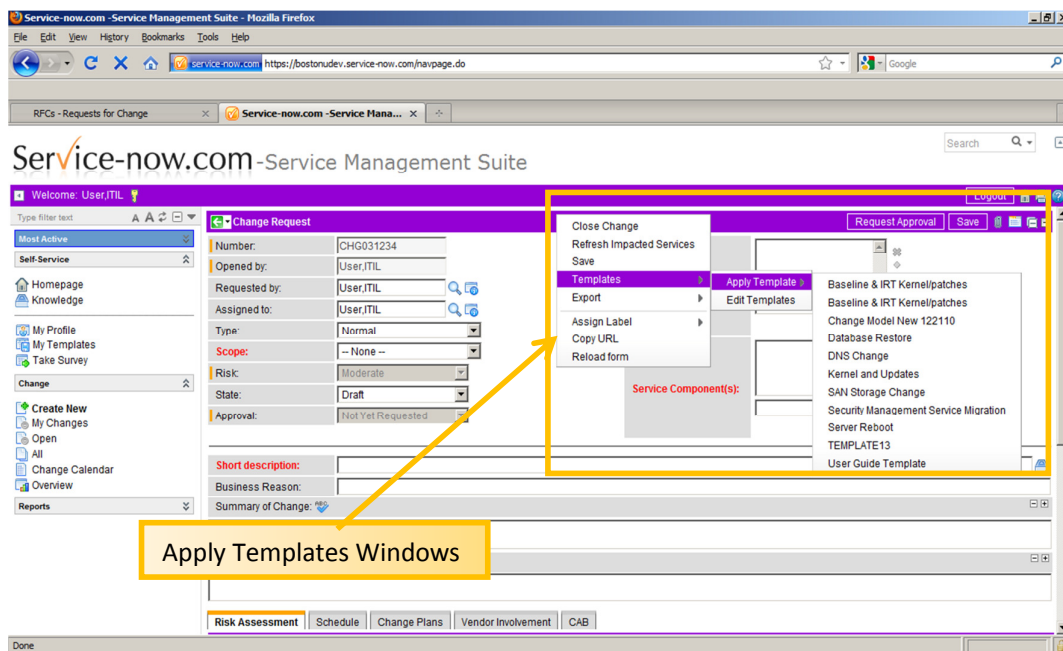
Service-now.com -Service Management Suite - Mozilla Firefox

File Edit View History Bookmarks Tools Help

service-now.com https://bostonudev.service-now.com/navpage.do

Google

RFCs - Requests for Change

Service-now.com -Service Mana...

Service-now.com -Service Management Suite

Search

Welcome: User,ITIL

Logout

Type filter text

Most Active

Self-Service

Homepage
Knowledge

My Profile
My Templates
Take Survey

Change

Create New
My Changes
Open
All
Change Calendar
Overview

Reports

Change Request

Request Approval | Save

Number: CHG031234
Opened by: User,ITIL
Requested by: User,ITIL
Assigned to: User,ITIL
Type: Normal
Scope: -- None --
Risk: Moderate
State: Draft
Approval: Not Yet Requested

Service Component(s):

Short description:
Business Reason:
Summary of Change:

Close Change
Refresh Impacted Services
Save
Templates
Export
Assign Label
Copy URL
Reload form

Apply Template
Edit Templates

Baseline & IRT Kernel/patches
Baseline & IRT Kernel/patches
Change Model New 122110
Database Restore
DNS Change
Kernel and Updates
SAN Storage Change
Security Management Service Migration
Server Reboot
TEMPLATE13
User Guide Template

Apply Templates Windows

Risk Assessment | Schedule | Change Plans | Vendor Involvement | CAB

Done